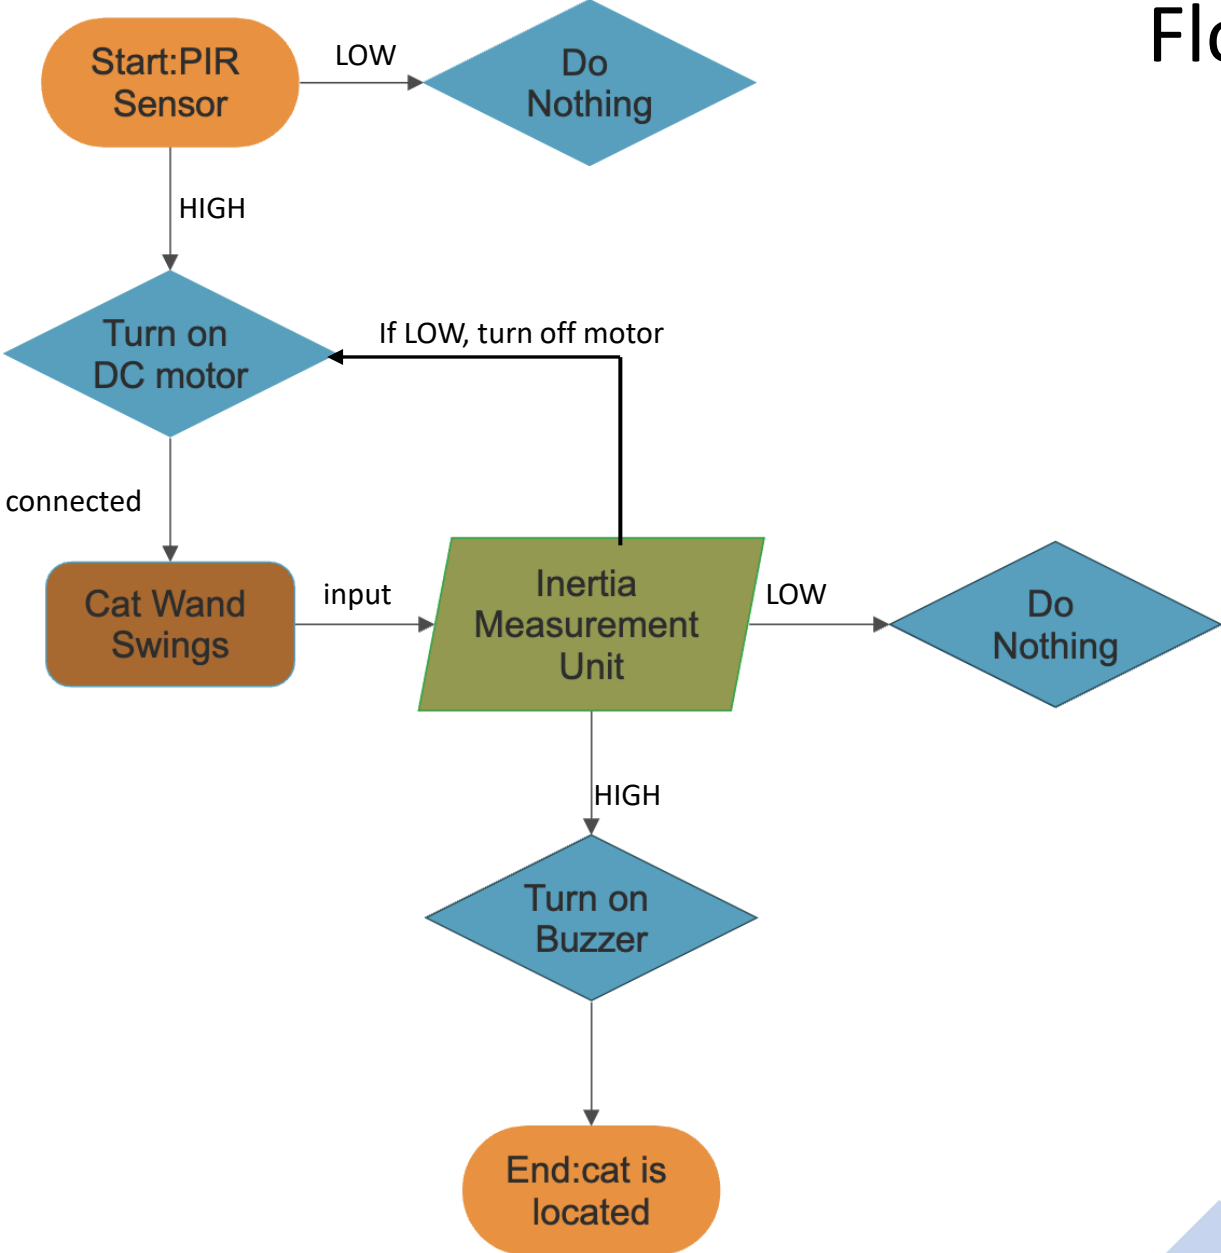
Fl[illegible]

Start:PIR Sensor

LOW

Do Nothing

HIGH

Turn on DC motor

If LOW, turn off motor

connected

Cat Wand Swings

input

Inertia Measurement Unit

LOW

Do Nothing

HIGH

Turn on Buzzer

End:cat is located